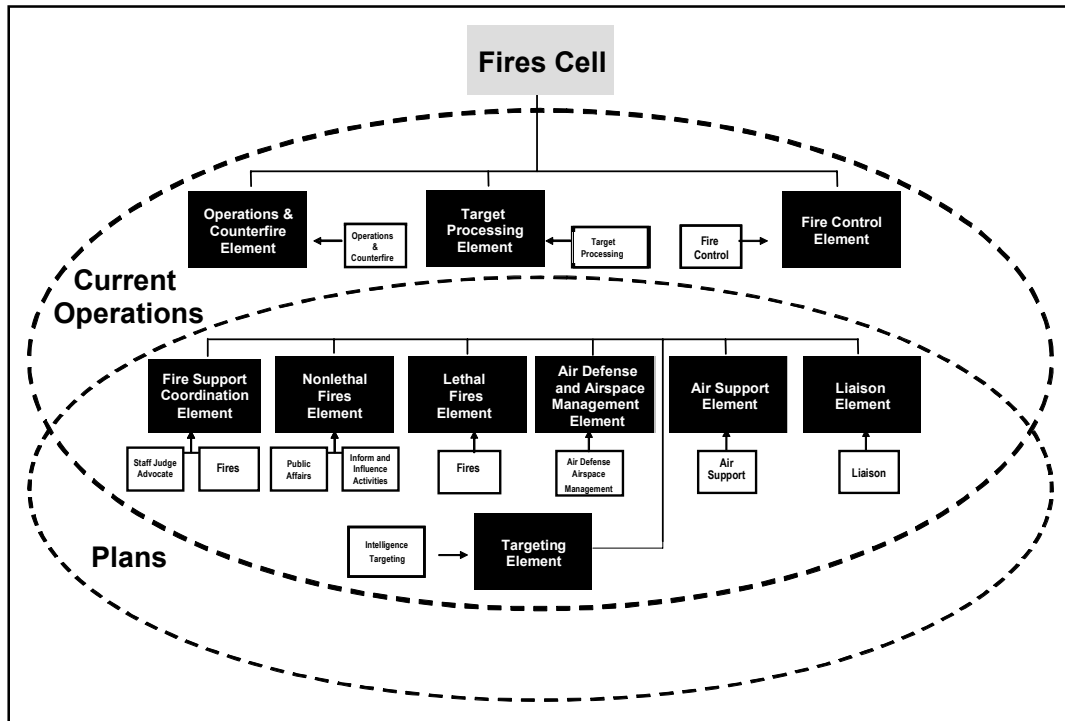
Fires Cell

Operations & Counterfire Element

Operations & Counterfire

Target Processing Element

Target Processing

Fire Control

Fire Control Element

Current Operations

Fire Support Coordination Element

Nonlethal Fires Element

Lethal Fires Element

Air Defense and Airspace Management Element

Air Support Element

Liaison Element

Staff Judge Advocate

Fires

Public Affairs

Inform and Influence Activities

Fires

Air Defense Airspace Management

Air Support

Liaison

Plans

Intelligence Targeting

Targeting Element